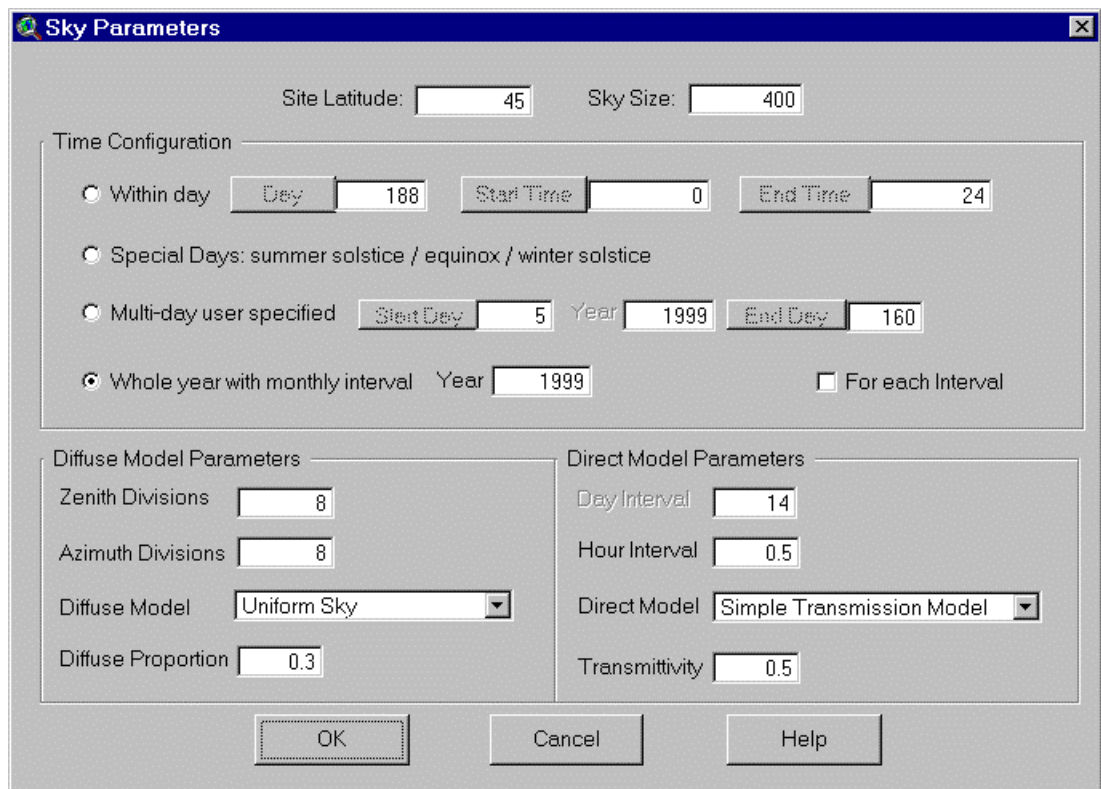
Sky Parameters

Site Latitude: 45 Sky Size: 400

Time Configuration

Within day Day 188 Start Time 0 End Time 24

Special Days: summer solstice / equinox / winter solstice

Multi-day user specified Start Day 5 Year 1999 End Day 160

Whole year with monthly interval Year 1999 For each Interval

Diffuse Model Parameters

Zenith Divisions 8

Azimuth Divisions 8

Diffuse Model Uniform Sky

Diffuse Proportion 0.3

Direct Model Parameters

Day Interval 14

Hour Interval 0.5

Direct Model Simple Transmission Model

Transmittivity 0.5

OK Cancel Help